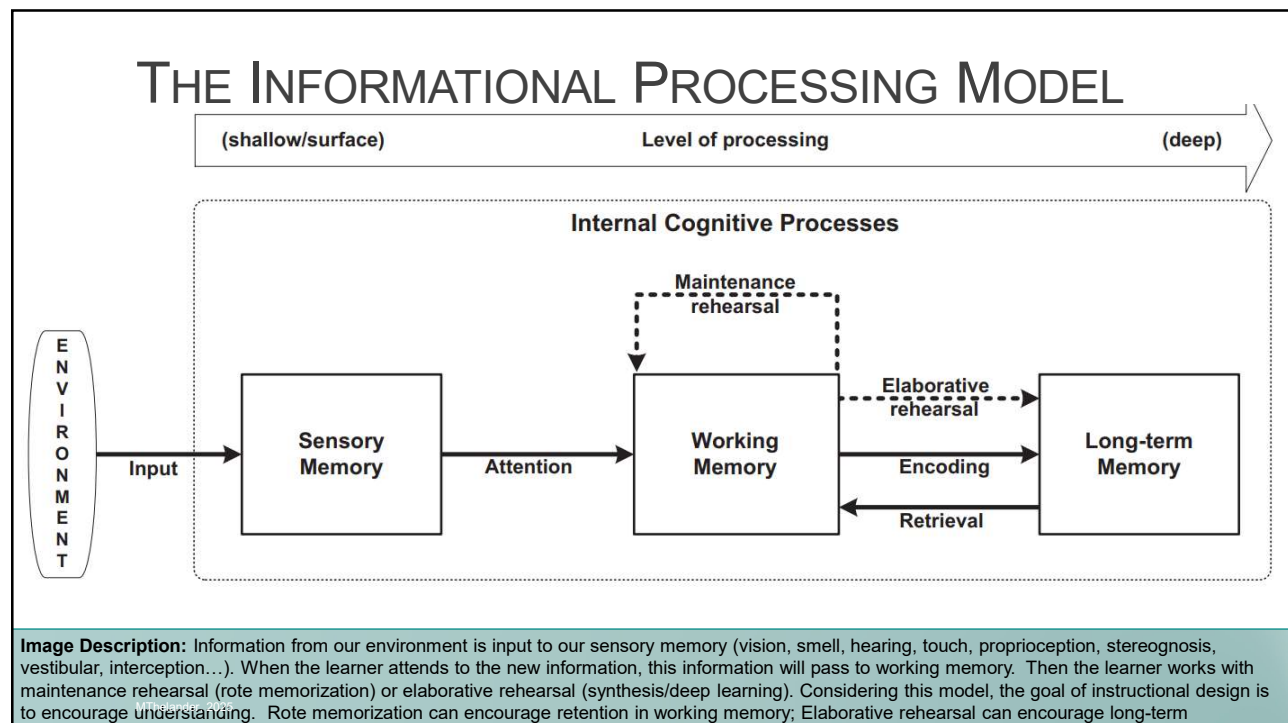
THE INFORMATIONAL PROCESSING MODEL

(shallow/surface) Level of processing (deep)

Internal Cognitive Processes

Maintenance rehearsal

E N V I R O N M E N T

Input

Sensory Memory

Attention

Working Memory

Elaborative rehearsal

Encoding

Retrieval

Long-term Memory

**Image Description:** Information from our environment is input to our sensory memory (vision, smell, hearing, touch, proprioception, stereognosis, vestibular, interception…). When the learner attends to the new information, this information will pass to working memory. Then the learner works with maintenance rehearsal (rote memorization) or elaborative rehearsal (synthesis/deep learning). Considering this model, the goal of instructional design is to encourage understanding. Rote memorization can encourage retention in working memory; Elaborative rehearsal can encourage long-term

MThelander 2025